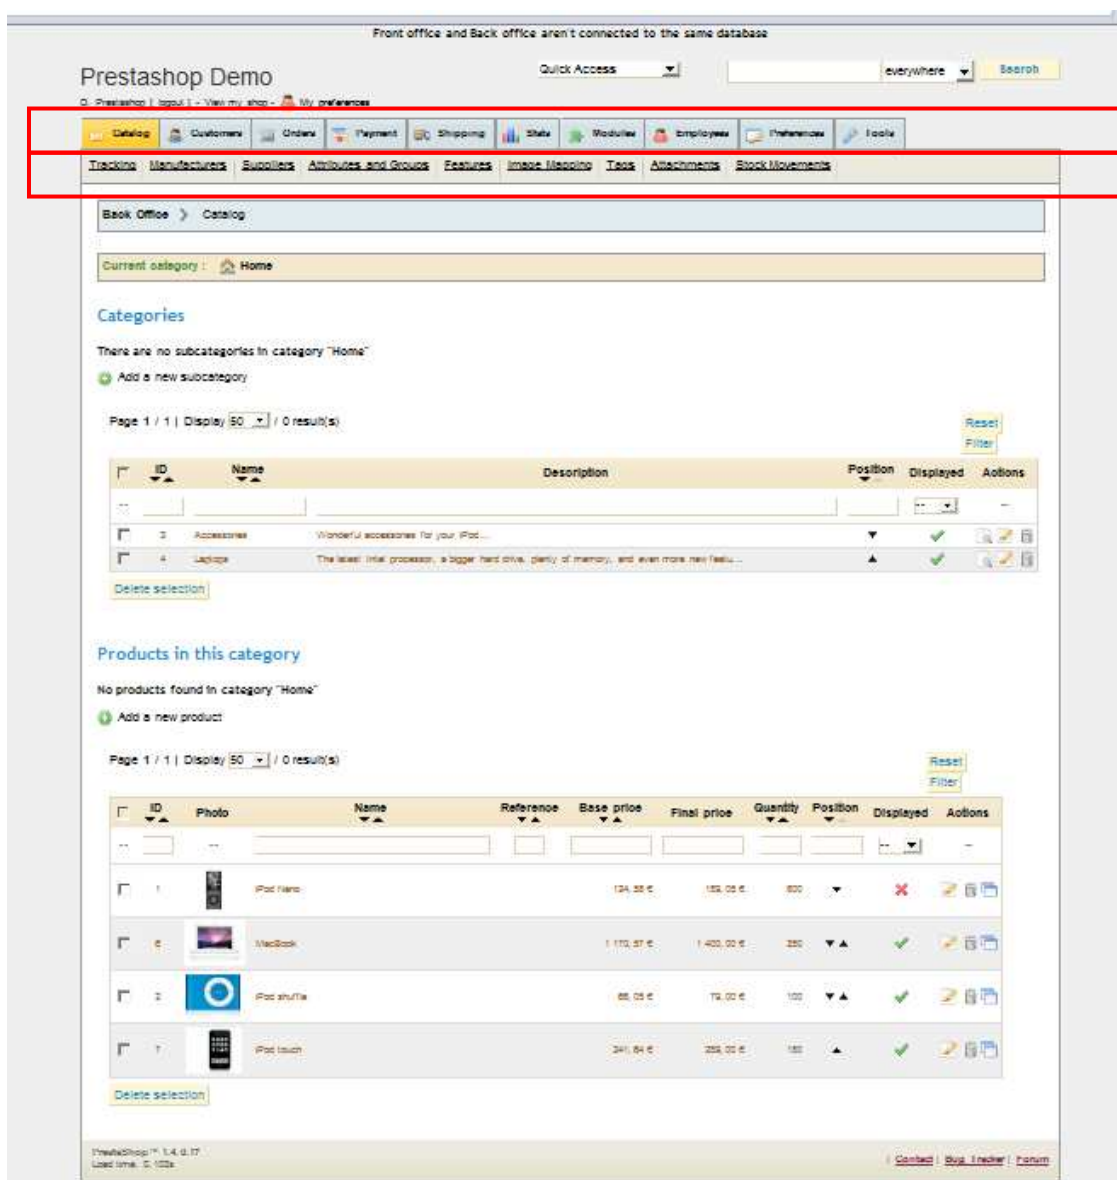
Front office and Back office aren't connected to the same database

Prestashop Demo

Quick Access

everywhere

Search

D. Prestashop | logout | - View my shop - My preferences

Catalog | Customers | Orders | Payment | Shipping | Stats | Modules | Employees | Preferences | Tools

Tracking | Manufacturers | Suppliers | Attributes and Groups | Features | Image Mapping | Tags | Attachments | Stock Movements

Back Office > Catalog

Current category : Home

Categories

There are no subcategories in category "Home"

Add a new subcategory

Page 1 / 1 | Display 50 / 0 result(s)

Reset
Filter

| | ID | Name | Description | Position | Displayed | Actions |
|---|---|---|---|---|---|---|
| -- | | | | | -- | -- |
| | 3 | Accessories | Wonderful accessories for your iPod... | | | |
| | 4 | Laptops | The latest Intel processor, a bigger hard drive, plenty of memory, and even more new featu... | | | |

Delete selection

Products in this category

No products found in category "Home"

Add a new product

Page 1 / 1 | Display 50 / 0 result(s)

Reset
Filter

| | ID | Photo | Name | Reference | Base price | Final price | Quantity | Position | Displayed | Actions |
|---|---|---|---|---|---|---|---|---|---|---|
| -- | | -- | | | | | | | -- | -- |
| | 1 | | iPod Nano | | 124,58 € | 149,00 € | 800 | | | |
| | 6 | | MacBook | | 1 170,57 € | 1 400,00 € | 250 | | | |
| | 2 | | iPod shuffle | | 66,05 € | 79,00 € | 100 | | | |
| | 7 | | iPod touch | | 241,64 € | 259,00 € | 150 | | | |

Delete selection

PrestaShop™ 1.4.0.17
Load time: 0.103s

| Contact | Bug Tracker | Forum